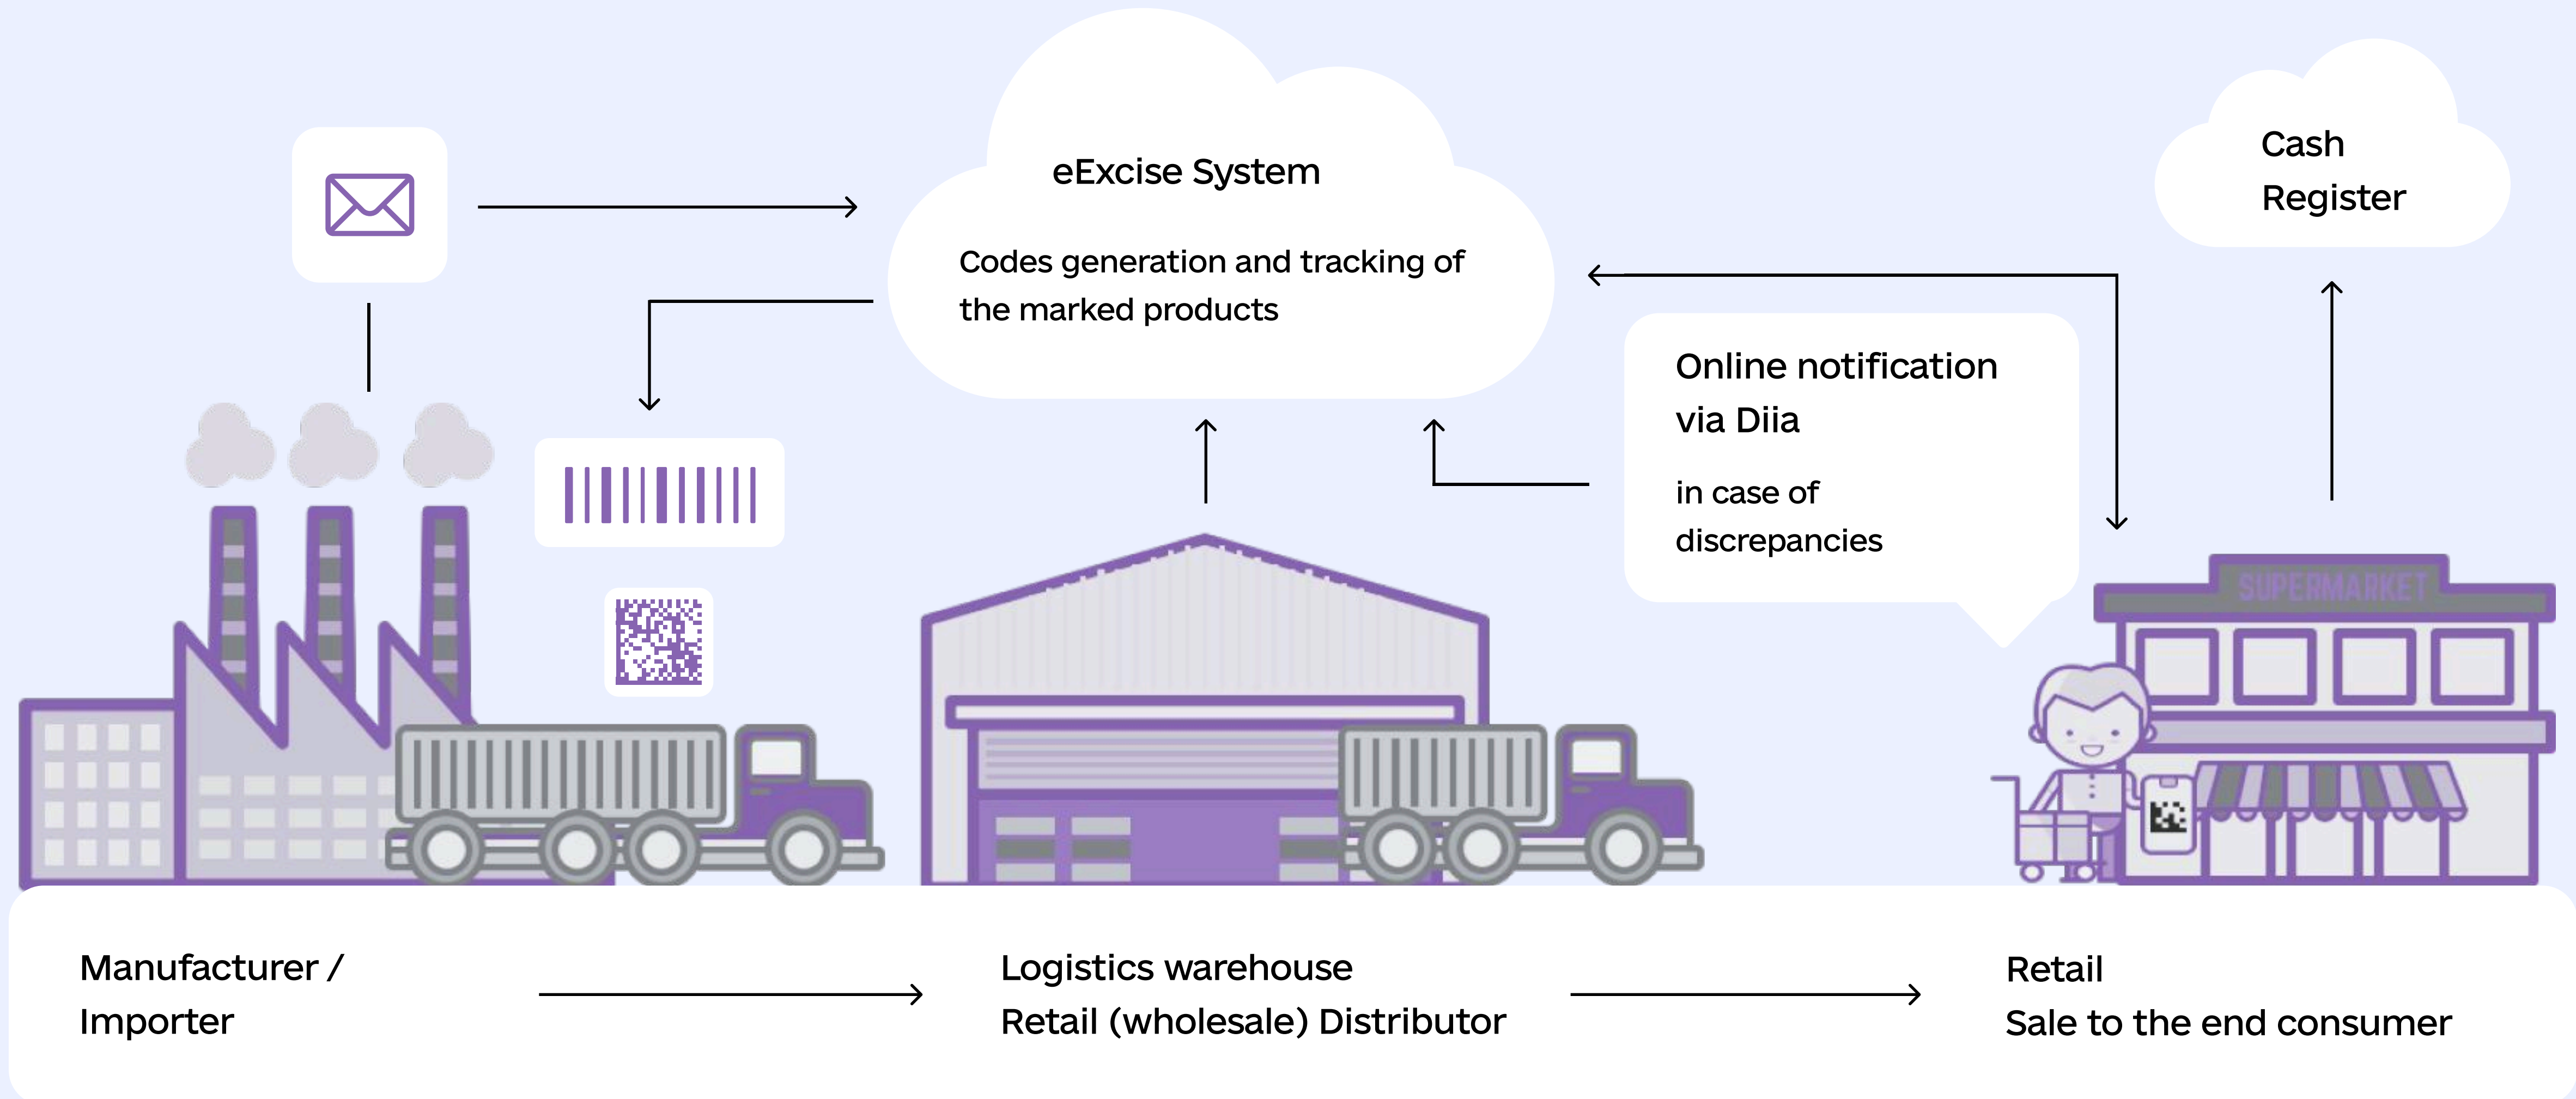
eExcise System

Codes generation and tracking of the marked products

Cash Register

Online notification via Diia

in case of discrepancies

SUPERMARKET

Manufacturer / Importer

Logistics warehouse
Retail (wholesale) Distributor

Retail
Sale to the end consumer